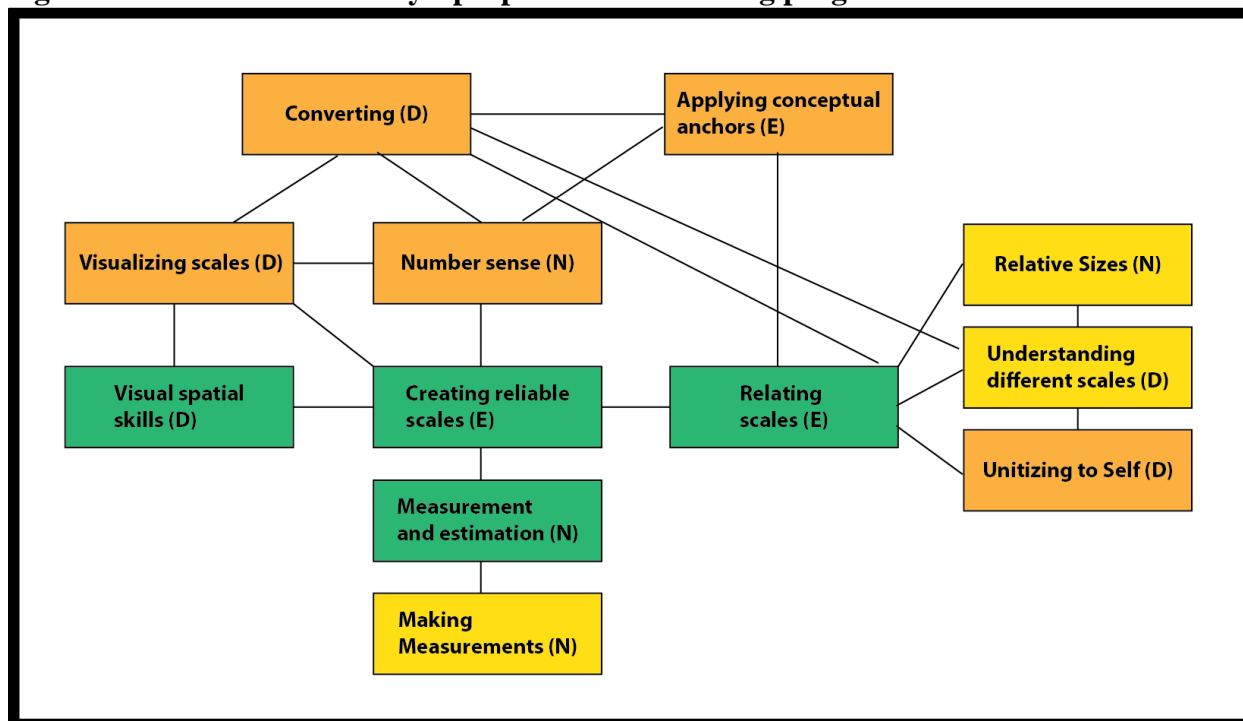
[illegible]

Converting (D)

Applying conceptual anchors (E)

Visualizing scales (D)

Number sense (N)

Relative Sizes (N)

Understanding different scales (D)

Visual spatial skills (D)

Creating reliable scales (E)

Relating scales (E)

Unitizing to Self (D)

Measurement and estimation (N)

Making Measurements (N)